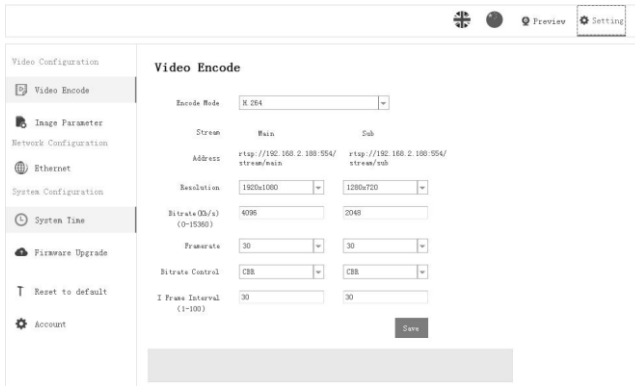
Preview Setting

Video Configuration
Video Encode
Image Parameter
Network Configuration
Ethernet
System Configuration
System Time
Firmware Upgrade
Reset to default
Account

Video Encode

Encode Mode H.264

| Stream | Main | Sub |
|---|---|---|
| Address | rtsp://192.168.2.188:554/stream/main | rtsp://192.168.2.188:554/stream/sub |
| Resolution | 1920x1080 | 1280x720 |
| Bitrate(Kb/s) (0-15360) | 4096 | 2048 |
| Framerate | 30 | 30 |
| Bitrate Control | CBR | CBR |
| I Frame Interval (1-100) | 30 | 30 |

Save